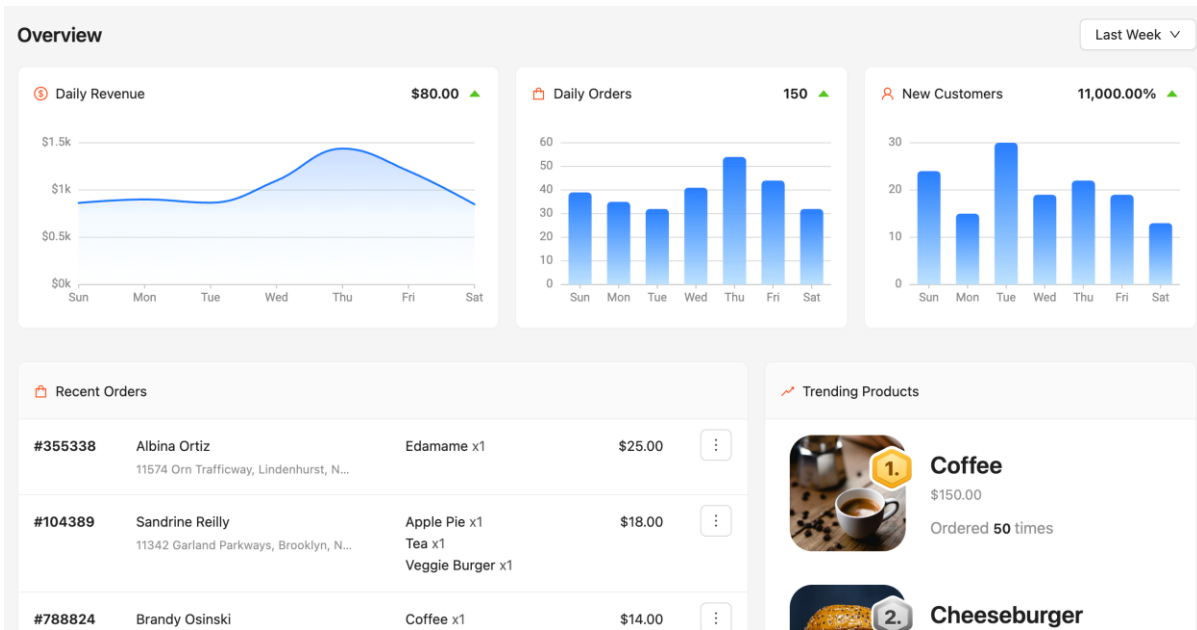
Overview

Last Week

Daily Revenue $80.00

$1.5k
$1k
$0.5k
$0k
Sun Mon Tue Wed Thu Fri Sat

Daily Orders 150

60
50
40
30
20
10
0
Sun Mon Tue Wed Thu Fri Sat

New Customers 11,000.00%

30
20
10
0
Sun Mon Tue Wed Thu Fri Sat

Recent Orders

#355338 Albina Ortiz
11574 Orn Trafficway, Lindenhurst, N...
Edamame x1
$25.00

#104389 Sandrine Reilly
11342 Garland Parkways, Brooklyn, N...
Apple Pie x1
Tea x1
Veggie Burger x1
$18.00

#788824 Brandy Osinski
Coffee x1
$14.00

Trending Products

1.
Coffee
$150.00
Ordered 50 times

2.
Cheeseburger